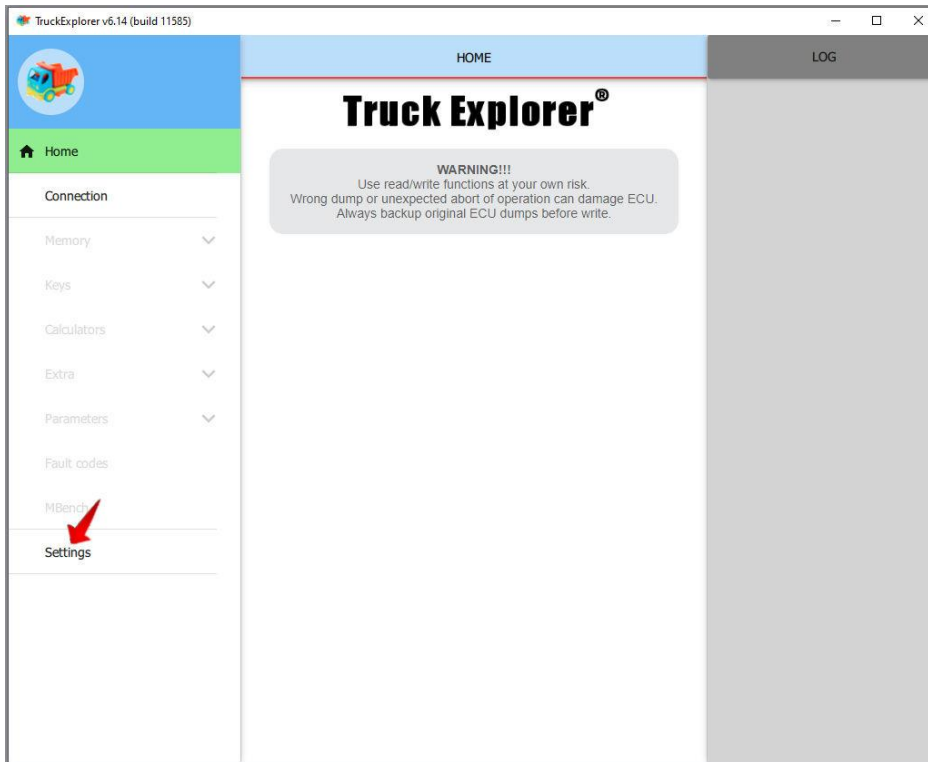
TruckExplorer v6.14 (build 11585)

Home
Connection
Memory
Keys
Calculators
Extra
Parameters
Fault codes
MBench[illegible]
Settings

HOME

LOG

Truck Explorer®

WARNING!!!
Use read/write functions at your own risk.
Wrong dump or unexpected abort of operation can damage ECU.
Always backup original ECU dumps before write.